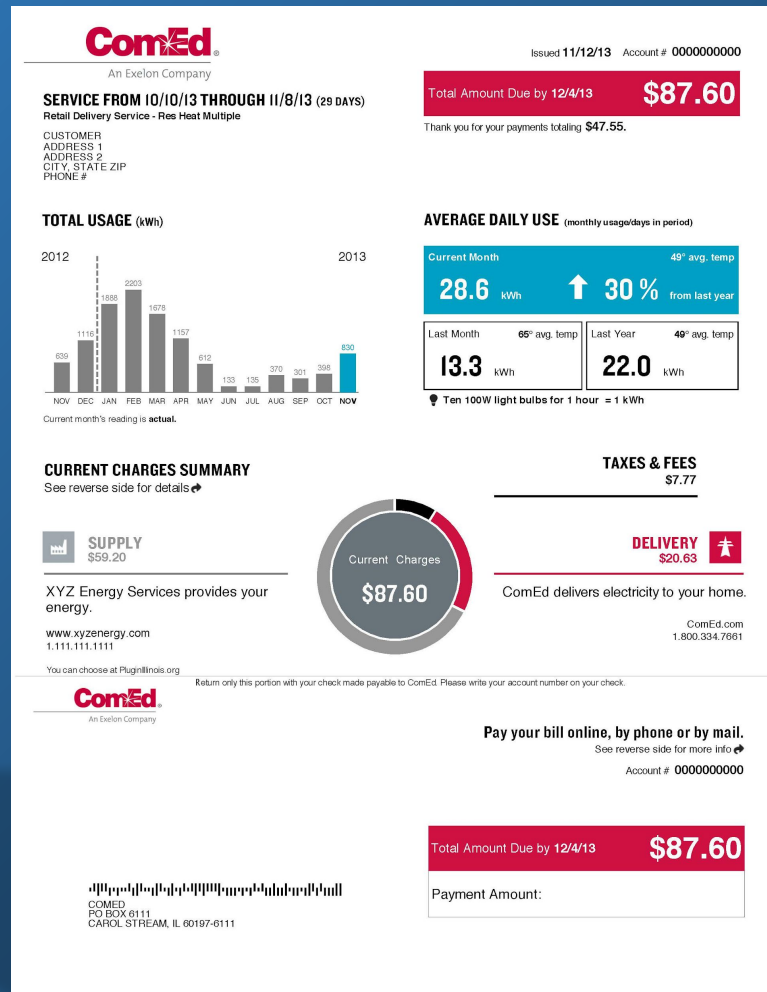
ComEd®
An Exelon Company

Issued 11/12/13 Account # 0000000000

SERVICE FROM 10/10/13 THROUGH 11/8/13 (29 DAYS)
Retail Delivery Service - Res Heat Multiple

Total Amount Due by 12/4/13 $87.60

Thank you for your payments totaling $47.55.

CUSTOMER
ADDRESS 1
ADDRESS 2
CITY, STATE ZIP
PHONE #

TOTAL USAGE (kWh)

2012 2013

639 1116 1888 2203 1678 1157 612 133 135 370 301 398 830

NOV DEC JAN FEB MAR APR MAY JUN JUL AUG SEP OCT NOV

Current month's reading is actual.

AVERAGE DAILY USE (monthly usage/days in period)

Current Month 49° avg. temp
28.6 kWh 30 % from last year

Last Month 65° avg. temp
13.3 kWh

Last Year 49° avg. temp
22.0 kWh

Ten 100W light bulbs for 1 hour = 1 kWh

CURRENT CHARGES SUMMARY
See reverse side for details

TAXES & FEES
$7.77

SUPPLY
$59.20

Current Charges
$87.60

DELIVERY
$20.63

XYZ Energy Services provides your energy.

www.xyzenergy.com
1.111.111.1111

You can choose at PlugInIllinois.org

ComEd delivers electricity to your home.

ComEd.com
1.800.334.7661

Return only this portion with your check made payable to ComEd. Please write your account number on your check.

ComEd
An Exelon Company

Pay your bill online, by phone or by mail.
See reverse side for more info

Account # 0000000000

Total Amount Due by 12/4/13 $87.60

Payment Amount:

COMED
PO BOX 6111
CAROL STREAM, IL 60197-6111